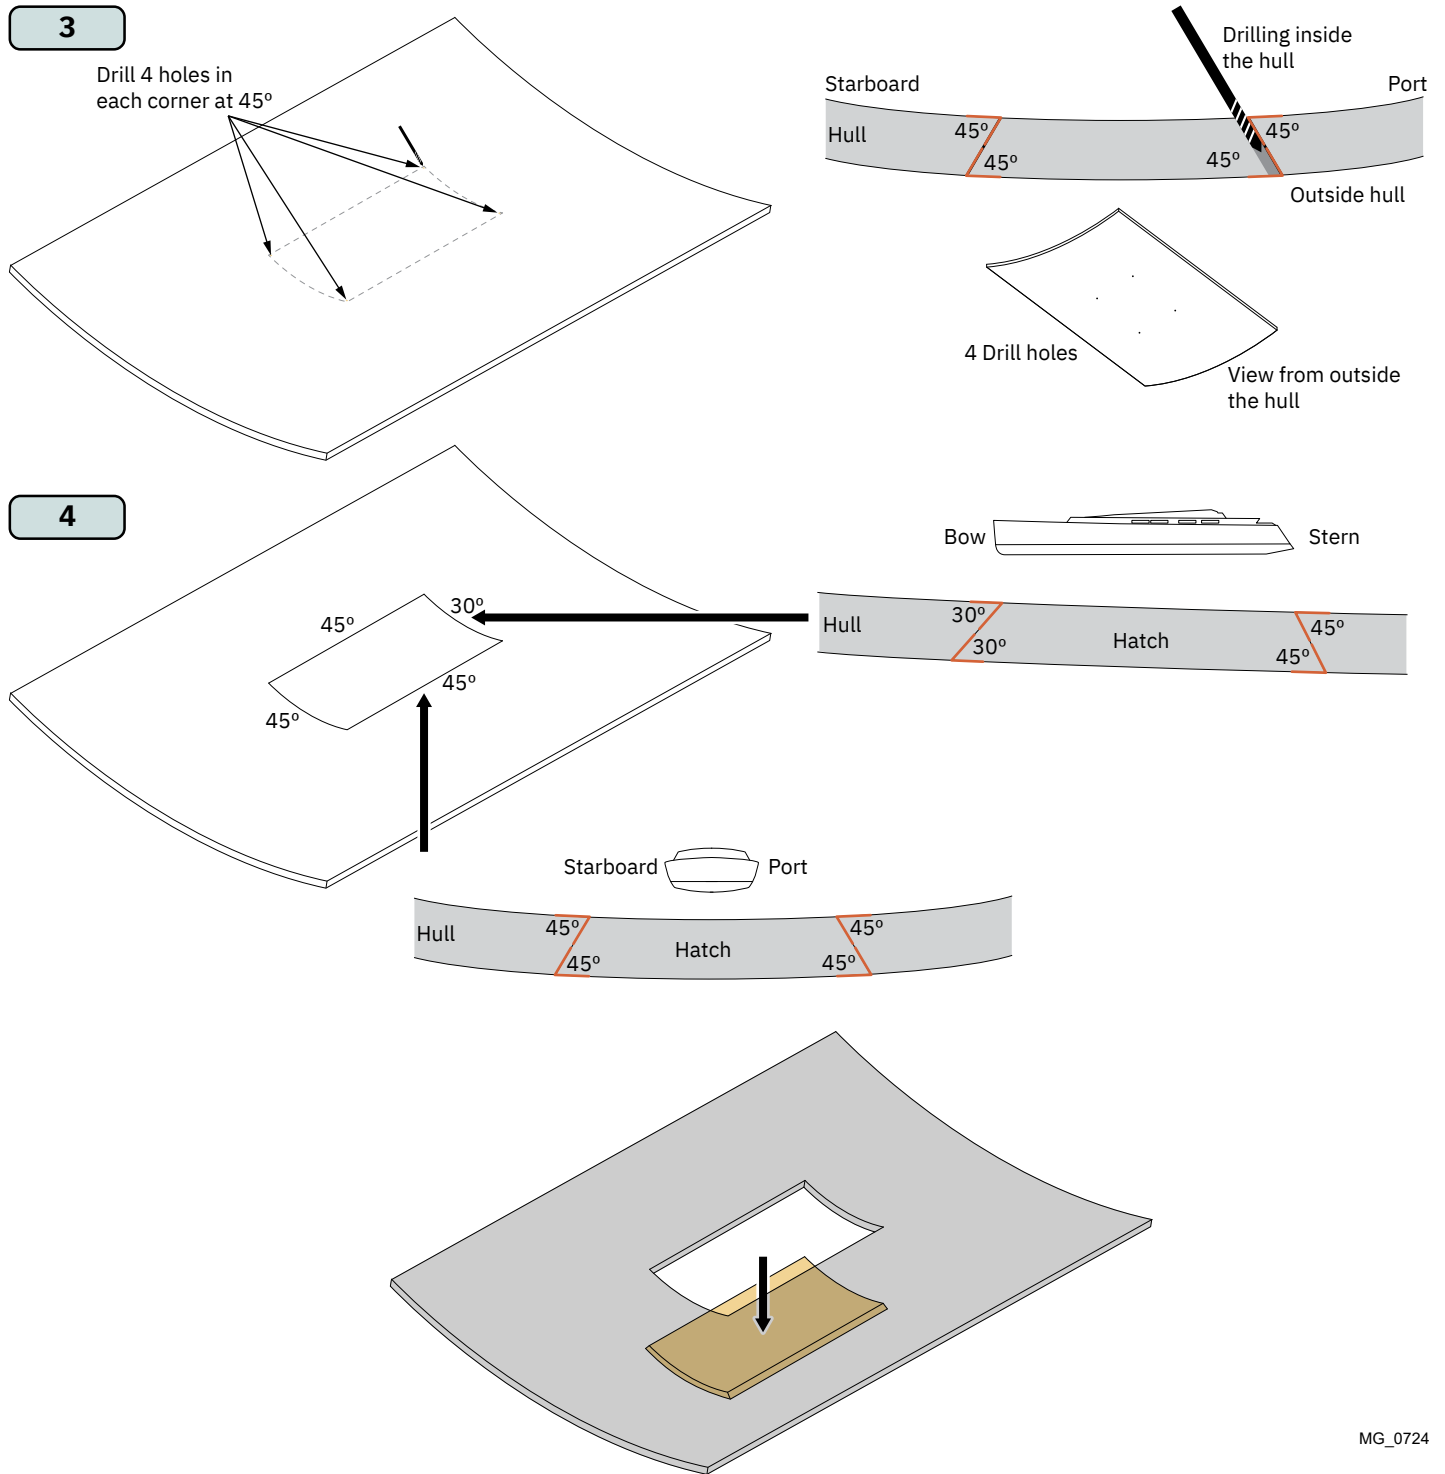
3

Drill 4 holes in each corner at 45º

Drilling inside the hull

Starboard

Port

Hull

45º

45º

45º

45º

Outside hull

4 Drill holes

View from outside the hull

4

Bow

Stern

45º

30º

45º

45º

Hull

30º

30º

Hatch

45º

45º

Starboard

Port

Hull

45º

45º

Hatch

45º

45º

MG_0724